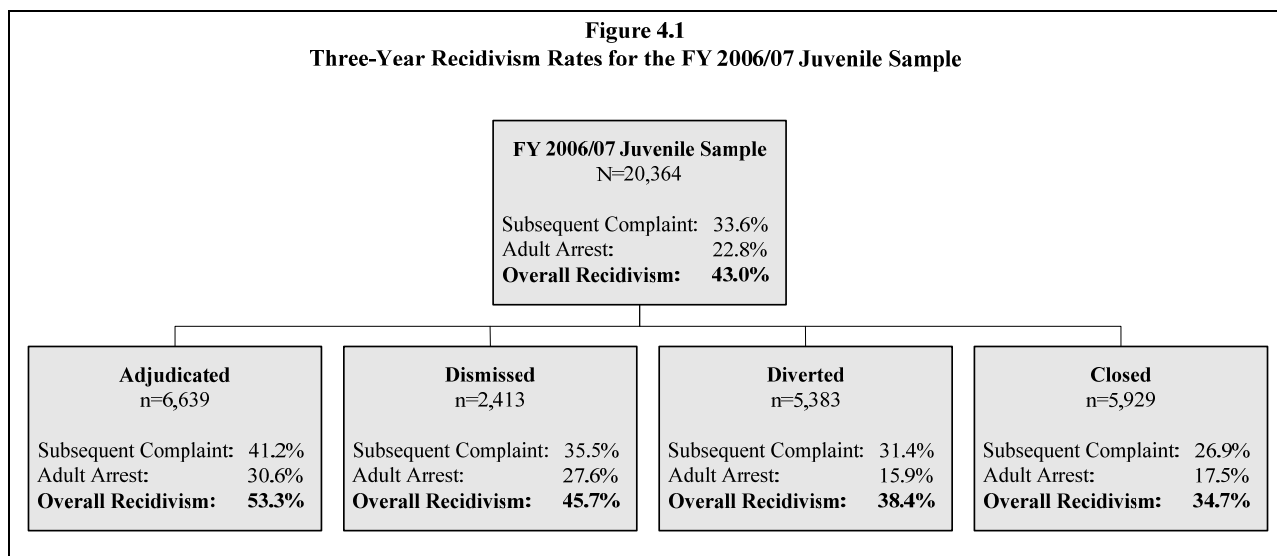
Figure 4.1
Three-Year Recidivism Rates for the FY 2006/07 Juvenile Sample

FY 2006/07 Juvenile Sample
N=20,364

Subsequent Complaint: 33.6%
Adult Arrest: 22.8%
Overall Recidivism: 43.0%

Adjudicated
n=6,639

Subsequent Complaint: 41.2%
Adult Arrest: 30.6%
Overall Recidivism: 53.3%

Dismissed
n=2,413

Subsequent Complaint: 35.5%
Adult Arrest: 27.6%
Overall Recidivism: 45.7%

Diverted
n=5,383

Subsequent Complaint: 31.4%
Adult Arrest: 15.9%
Overall Recidivism: 38.4%

Closed
n=5,929

Subsequent Complaint: 26.9%
Adult Arrest: 17.5%
Overall Recidivism: 34.7%